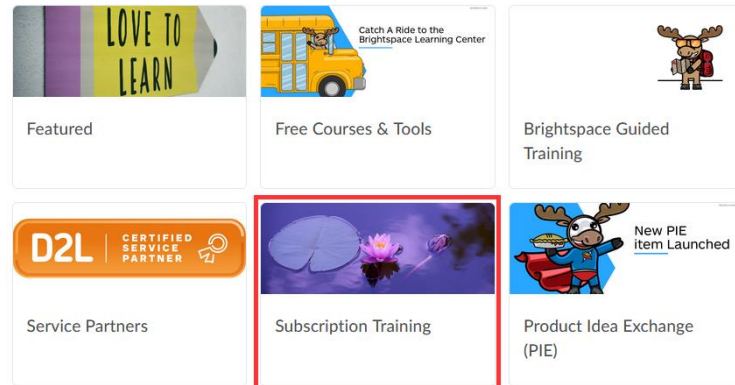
LOVE TO LEARN

Featured

Catch A Ride to the Brightspace Learning Center

Free Courses & Tools

Brightspace Guided Training

D2L CERTIFIED SERVICE PARTNER

Service Partners

Subscription Training

New PIE item Launched

Product Idea Exchange (PIE)